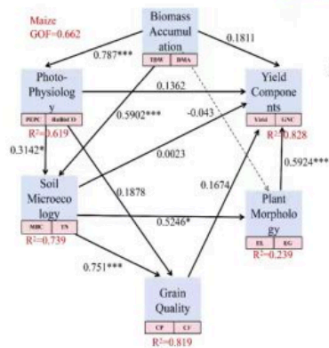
Maize
GOF=0.662

Biomass Accumulation
TDW DMA

0.787***

0.1811

Photo-Physiology
PEPC Rubisco
$R^2=0.619$

0.1362

Yield Components
Yield GNC
$R^2=0.828$

0.5902***

-0.043

0.3142*

0.0023

0.5924***

Soil Microecology
MBC TN
$R^2=0.739$

0.1878

0.1674

0.5246*

Plant Morphology
EL EG
$R^2=0.239$

0.751***

Grain Quality
CP CF
$R^2=0.819$